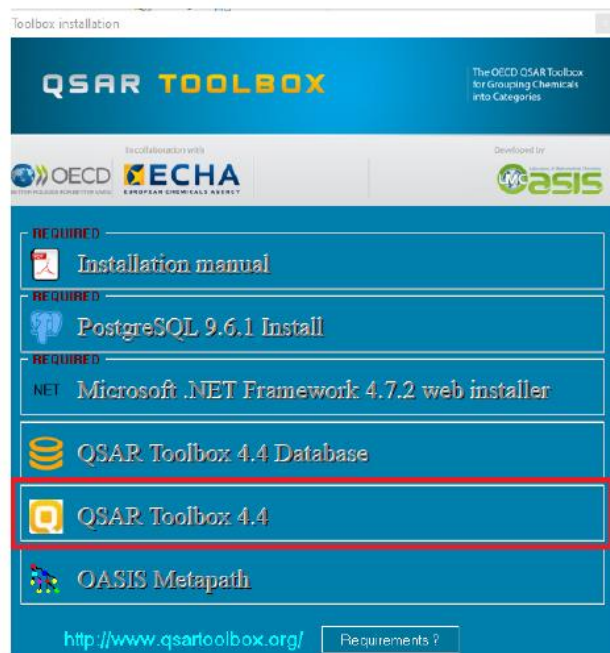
Toolbox installation

QSAR TOOLBOX

The OECD QSAR Toolbox for Grouping Chemicals into Categories

In collaboration with

OECD

ECHA EUROPEAN CHEMICALS AGENCY

Developed by

OASIS

REQUIRED

Installation manual

REQUIRED

PostgreSQL 9.6.1 Install

REQUIRED

NET Microsoft .NET Framework 4.7.2 web installer

QSAR Toolbox 4.4 Database

QSAR Toolbox 4.4

OASIS Metapath

http://www.qsartoolbox.org/

Requirements ?